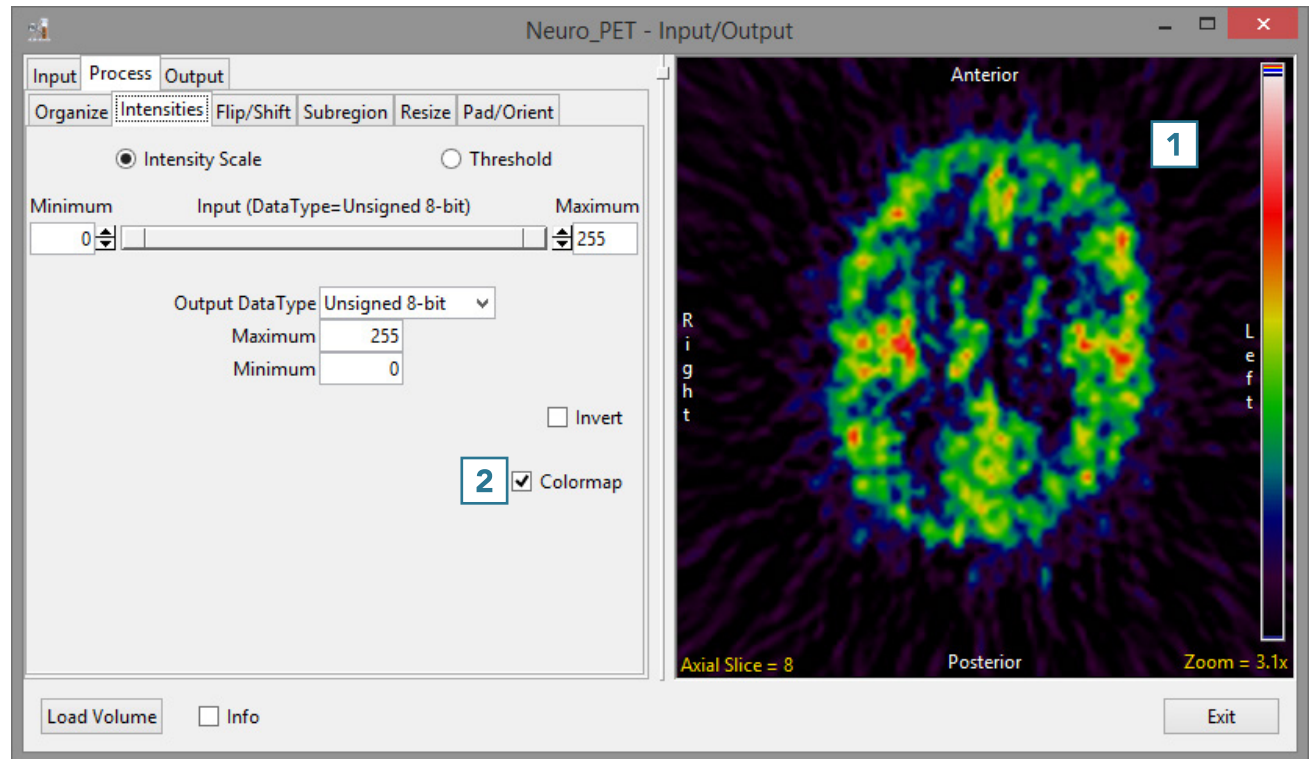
Neuro_PET - Input/Output

Input Process Output

Organize Intensities Flip/Shift Subregion Resize Pad/Orient

Intensity Scale

Threshold

Minimum

Input (DataType=Unsigned 8-bit)

Maximum

0

255

Output DataType Unsigned 8-bit

Maximum 255

Minimum 0

Invert

2

Colormap

Anterior

1

R
i
g
h
t

L
e
f
t

Axial Slice = 8

Posterior

Zoom = 3.1x

Load Volume

Info

Exit